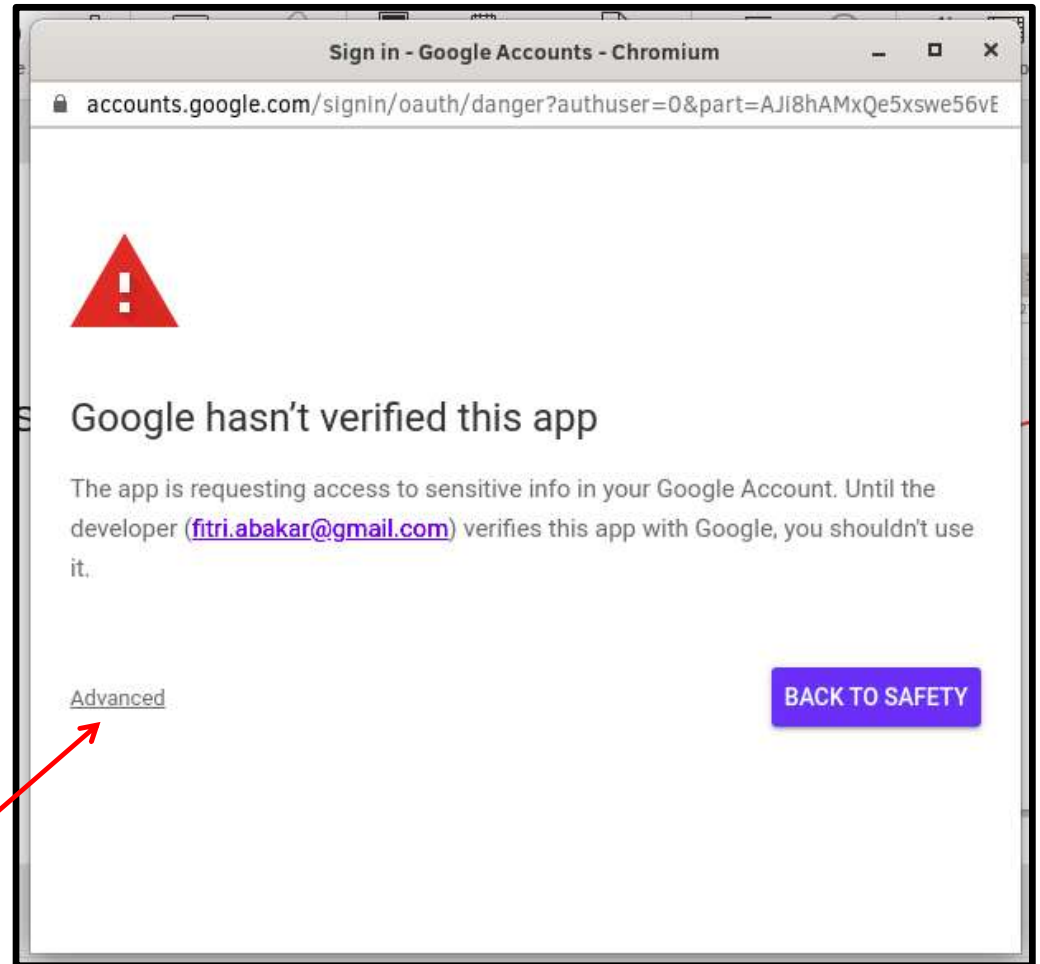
Sign in - Google Accounts - Chromium

accounts.google.com/signin/oauth/danger?authuser=0&part=AJi8hAMxQe5xswe56vE

Google hasn't verified this app

The app is requesting access to sensitive info in your Google Account. Until the developer (fitri.abakar@gmail.com) verifies this app with Google, you shouldn't use it.

Advanced

BACK TO SAFETY